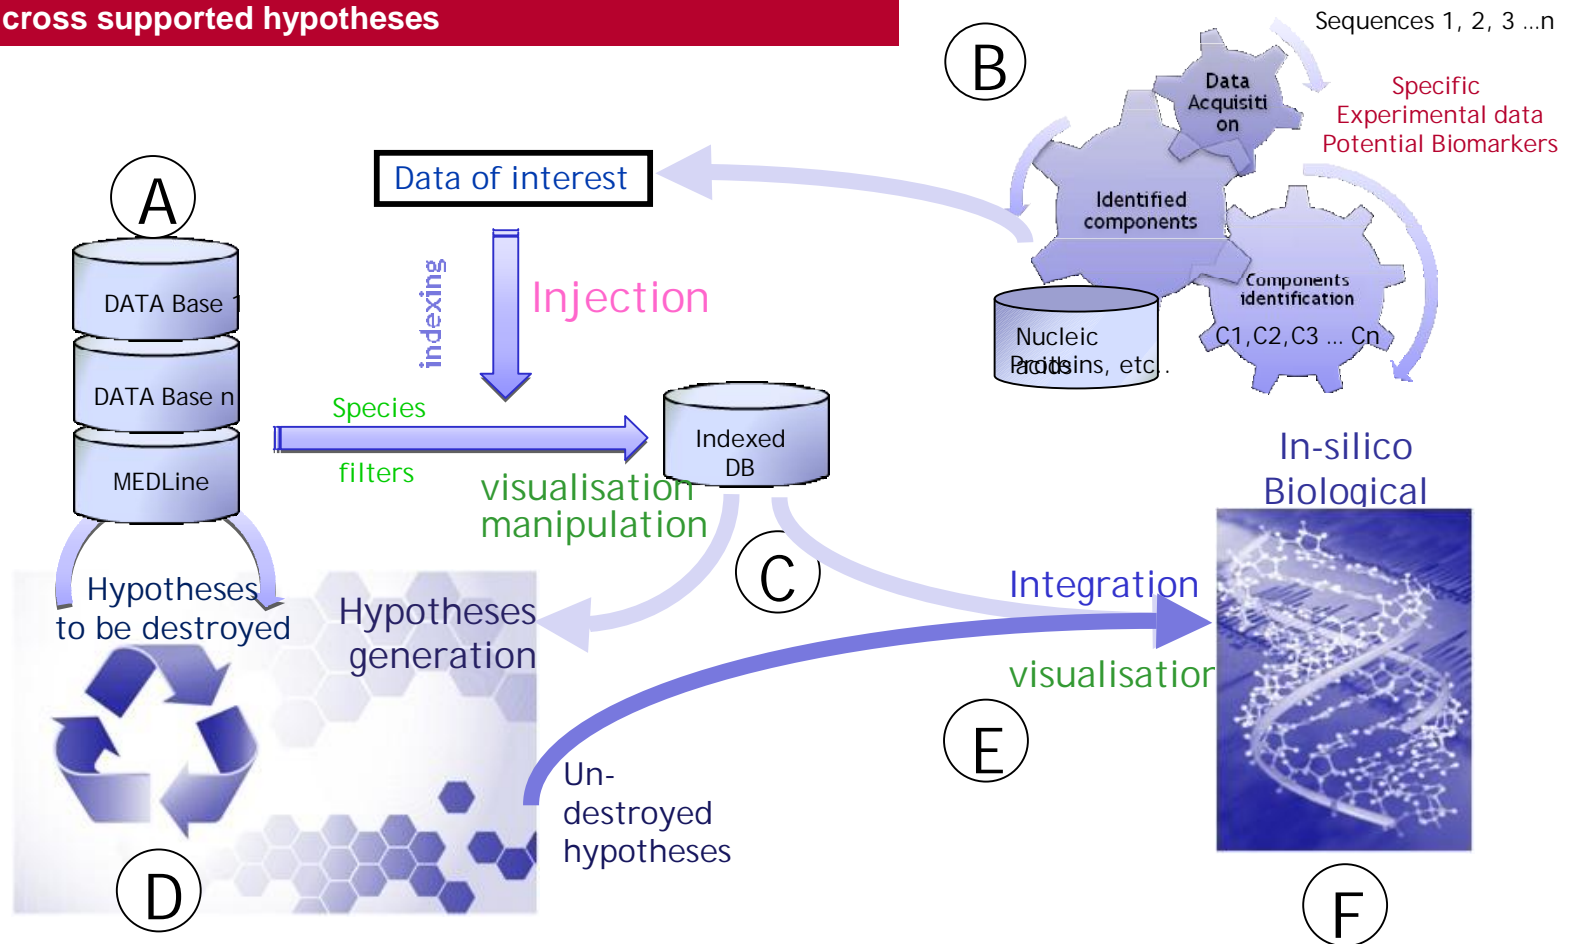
cross supported hypotheses

Sequences 1, 2, 3 ...n

B

Data Acquisition

Specific Experimental data Potential Biomarkers

Identified components

Components identification

C1,C2,C3 ... Cn

Nucleic acids Proteins, etc..

A

Data of interest

DATA Base 1

DATA Base n

MEDLine

indexing

Injection

Species

filters

Indexed DB

visualisation manipulation

In-silico Biological

C

Hypotheses to be destroyed

Hypotheses generation

Integration

visualisation

E

Un-destroyed hypotheses

D

F